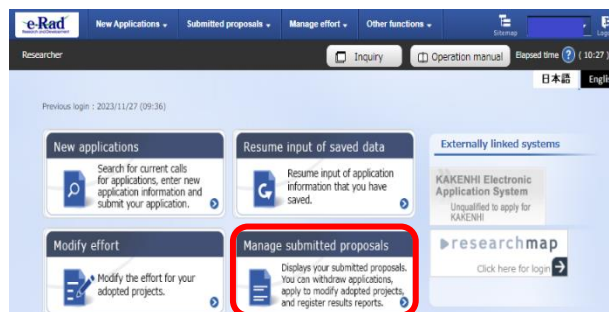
e-Rad
Research and Development

New Applications ▾ Submitted proposals ▾ Manage effort ▾ Other functions ▾

Sitemap

Logout

Researcher

Inquiry

Operation manual

Elapsed time ? ( 10:27 )

日本語 English

Previous login : 2023/11/27 (09:36)

New applications

Search for current calls for applications, enter new application information and submit your application.

Resume input of saved data

Resume input of application information that you have saved.

Externally linked systems

KAKENHI Electronic Application System

Unqualified to apply for KAKENHI

Modify effort

Modify the effort for your adopted projects.

Manage submitted proposals

Displays your submitted proposals. You can withdraw applications, apply to modify adopted projects, and register results reports.

researchmap

Click here for login